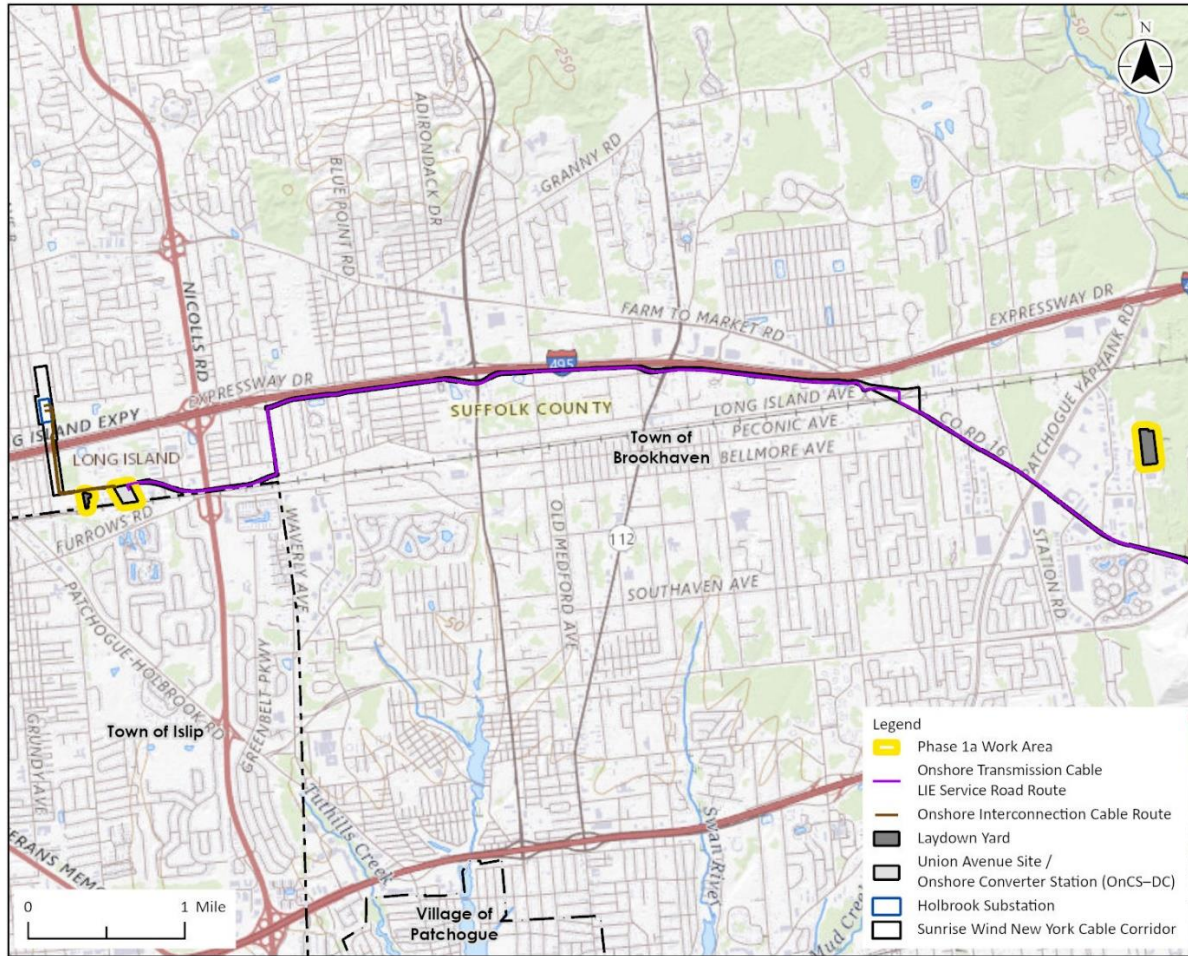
N

250

50

ADIRONDACK DR

BLUE POINT RD

GRANNY RD

NICOLLS RD

FARM TO MARKET RD

EXPRESSWAY DR

495

EXPRESSWAY DR

G ISLAND EXPY

SUFFOLK COUNTY

LONG ISLAND AVE

PECONIC AVE

CO RD 16

PATCHOGUE YAPHANK RD

Town of Brookhaven

BELLMORE AVE

LONG ISLAND

FURROWS RD

WAVERLY AVE

OLD MEDFORD AVE

112

STATION RD

SOUTHAVEN AVE

PATCHOGUE-HOLBROOK RD

GREENBELT PKWY

50

GRUNDY AVE

Town of Islip

Tuthills Creek

Swan River

ERANS MEM

Village of Patchogue

Mud Cr

0

1 Mile

Legend
Phase 1a Work Area
Onshore Transmission Cable LIE Service Road Route
Onshore Interconnection Cable Route
Laydown Yard
Union Avenue Site / Onshore Converter Station (OnCS–DC)
Holbrook Substation
Sunrise Wind New York Cable Corridor